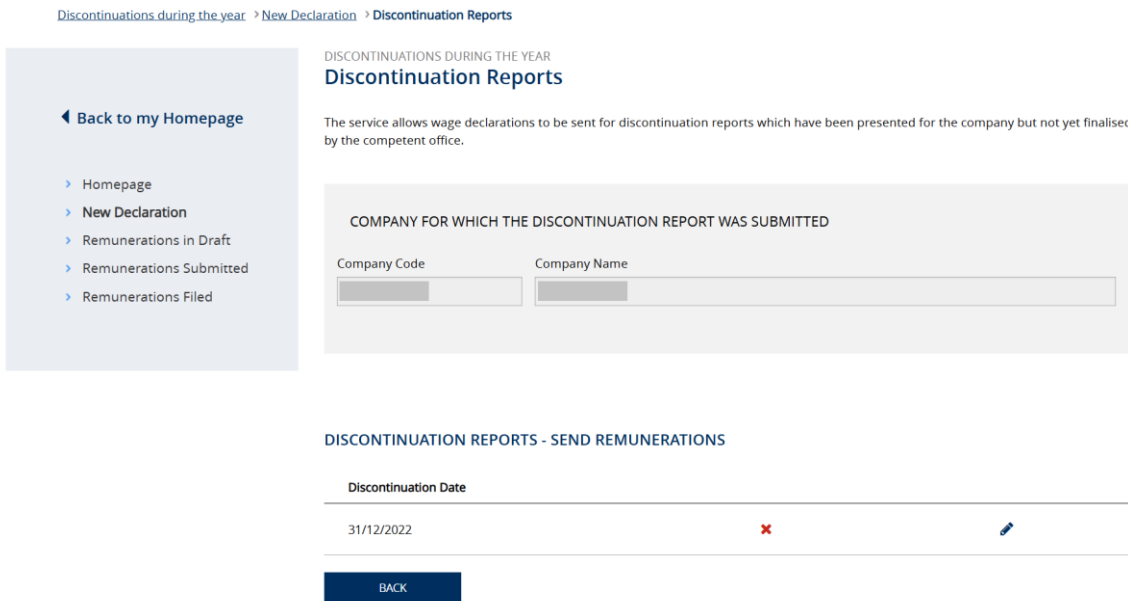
Discontinuations during the year > New Declaration > Discontinuation Reports

Back to my Homepage

Homepage
New Declaration
Remunerations in Draft
Remunerations Submitted
Remunerations Filed

DISCONTINUATIONS DURING THE YEAR
Discontinuation Reports

The service allows wage declarations to be sent for discontinuation reports which have been presented for the company but not yet finalise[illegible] by the competent office.

COMPANY FOR WHICH THE DISCONTINUATION REPORT WAS SUBMITTED

Company Code
Company Name

DISCONTINUATION REPORTS - SEND REMUNERATIONS

| Discontinuation Date | | |
|---|---|---|
| 31/12/2022 | | |

BACK